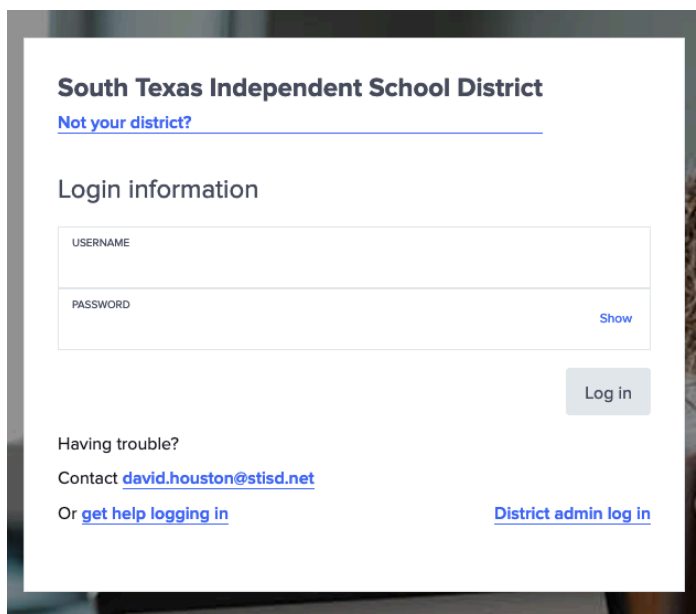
South Texas Independent School District
Not your district?

Login information

USERNAME

PASSWORD

Show

Log in

Having trouble?

Contact david.houston@stisd.net

Or get help logging in

District admin log in